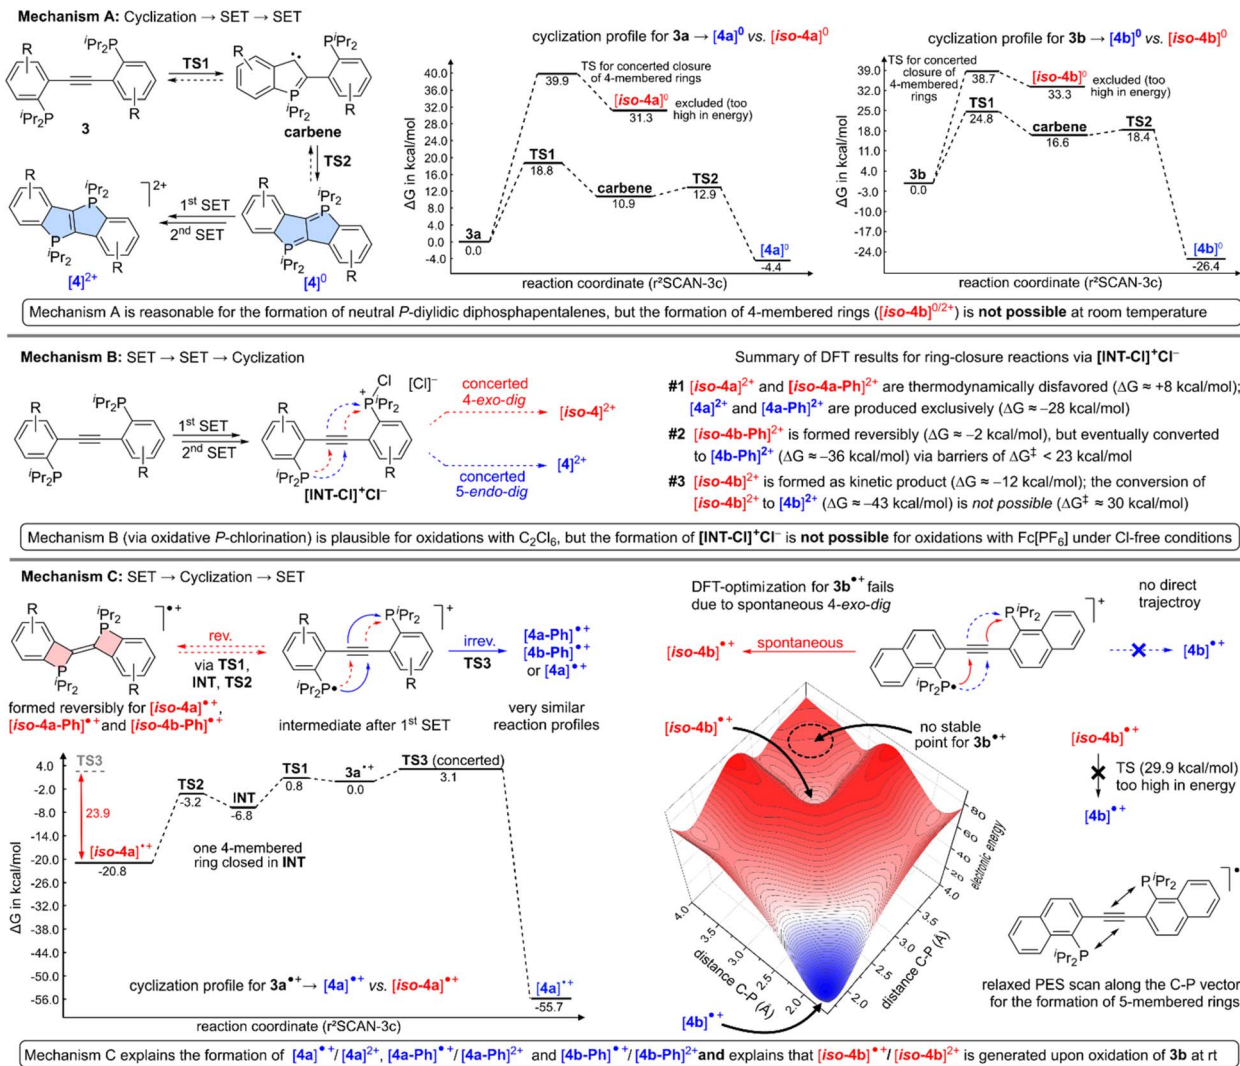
**Mechanism A:** Cyclization → SET → SET

$^iPr_2P$ R R $^iPr_2P$ **3** **TS1** carbene **TS2** $[4]^{2+}$ $1^{st}$ SET $2^{nd}$ SET $[4]^0$

cyclization profile for **3a** → $[4a]^0$ *vs.* $[iso\text{-}4a]^0$

ΔG in kcal/mol: 40.0, 36.0, 32.0, 28.0, 24.0, 20.0, 16.0, 12.0, 8.0, 4.0, 0.0, -4.0

TS for concerted closure of 4-membered rings 39.9; $[iso\text{-}4a]^0$ 31.3 excluded (too high in energy); TS1 18.8; carbene 10.9; TS2 12.9; 3a 0.0; $[4a]^0$ -4.4

reaction coordinate (r²SCAN-3c)

cyclization profile for **3b** → $[4b]^0$ *vs.* $[iso\text{-}4b]^0$

ΔG in kcal/mol: 39.0, 32.0, 25.0, 18.0, 11.0, 4.0, -3.0, -10.0, -17.0, -24.0

TS for concerted closure of 4-membered rings 38.7; $[iso\text{-}4b]^0$ 33.3 excluded (too high in energy); TS1 24.8; carbene 16.6; TS2 18.4; 3b 0.0; $[4b]^0$ -26.4

reaction coordinate (r²SCAN-3c)

Mechanism A is reasonable for the formation of neutral *P*-diylidic diphosphapentalenes, but the formation of 4-membered rings ($[iso\text{-}4b]^{0/2+}$) is **not possible** at room temperature

**Mechanism B:** SET → SET → Cyclization

$^iPr_2P$ R R $^iPr_2P$ $1^{st}$ SET $2^{nd}$ SET Cl $[Cl]^-$ $P^iPr_2$ **[INT-Cl]$^+$Cl$^-$** concerted 4-exo-dig $[iso\text{-}4]^{2+}$ concerted 5-endo-dig $[4]^{2+}$

Summary of DFT results for ring-closure reactions via **[INT-Cl]$^+$Cl$^-$**

**#1** $[iso\text{-}4a]^{2+}$ and $[iso\text{-}4a\text{-}Ph]^{2+}$ are thermodynamically disfavored (ΔG ≈ +8 kcal/mol); $[4a]^{2+}$ and $[4a\text{-}Ph]^{2+}$ are produced exclusively (ΔG ≈ −28 kcal/mol)

**#2** $[iso\text{-}4b\text{-}Ph]^{2+}$ is formed reversibly (ΔG ≈ −2 kcal/mol), but eventually converted to $[4b\text{-}Ph]^{2+}$ (ΔG ≈ −36 kcal/mol) via barriers of ΔG‡ < 23 kcal/mol

**#3** $[iso\text{-}4b]^{2+}$ is formed as kinetic product (ΔG ≈ −12 kcal/mol); the conversion of $[iso\text{-}4b]^{2+}$ to $[4b]^{2+}$ (ΔG ≈ −43 kcal/mol) is *not possible* (ΔG‡ ≈ 30 kcal/mol)

Mechanism B (via oxidative *P*-chlorination) is plausible for oxidations with $C_2Cl_6$, but the formation of **[INT-Cl]$^+$Cl$^-$** is **not possible** for oxidations with Fc[PF$_6$] under Cl-free conditions

**Mechanism C:** SET → Cyclization → SET

$^iPr_2$ P P $^iPr_2$ R R ]•+ formed reversibly for $[iso\text{-}4a]^{•+}$, $[iso\text{-}4a\text{-}Ph]^{•+}$ and $[iso\text{-}4b\text{-}Ph]^{•+}$

rev. via **TS1**, **INT**, **TS2**

$P^iPr_2$ ]+ $^iPr_2P•$ R R intermediate after $1^{st}$ SET

irrev. **TS3** $[4a\text{-}Ph]^{•+}$ $[4b\text{-}Ph]^{•+}$ or $[4a]^{•+}$ very similar reaction profiles

ΔG in kcal/mol: 4.0, -2.0, -8.0, -14.0, -20.0, -26.0, -32.0, -38.0, -44.0, -50.0, -56.0

TS3; 23.9; $[iso\text{-}4a]^{•+}$ -20.8; TS2 -3.2; INT -6.8; TS1 0.8; $3a^{•+}$ 0.0; TS3 (concerted) 3.1; one 4-membered ring closed in **INT**; $[4a]^{•+}$ -55.7

cyclization profile for $3a^{•+}$→ $[4a]^{•+}$ *vs.* $[iso\text{-}4a]^{•+}$

reaction coordinate (r²SCAN-3c)

DFT-optimization for $3b^{•+}$ fails due to spontaneous 4-*exo-dig*

no direct trajectroy

$[iso\text{-}4b]^{•+}$ spontaneous $P^iPr_2$ ]+ $^iPr_2P•$ $[4b]^{•+}$

$[iso\text{-}4b]^{•+}$ no stable point for $3b^{•+}$

electronic energy 80 60 40 20 0

distance C-P (Å) 4.0 3.5 3.0 2.5 2.0

distance C-P (Å) 4.0 3.5 3.0 2.5 2.0

$[4b]^{•+}$

$[iso\text{-}4b]^{•+}$ TS (29.9 kcal/mol) too high in energy $[4b]^{•+}$

$P^iPr_2$ $^iPr_2P$ ]•

relaxed PES scan along the C-P vector for the formation of 5-membered rings

Mechanism C explains the formation of $[4a]^{•+}$/ $[4a]^{2+}$, $[4a\text{-}Ph]^{•+}$/ $[4a\text{-}Ph]^{2+}$ and $[4b\text{-}Ph]^{•+}$/ $[4b\text{-}Ph]^{2+}$**and** explains that $[iso\text{-}4b]^{•+}$/ $[iso\text{-}4b]^{2+}$ is generated upon oxidation of **3b** at rt